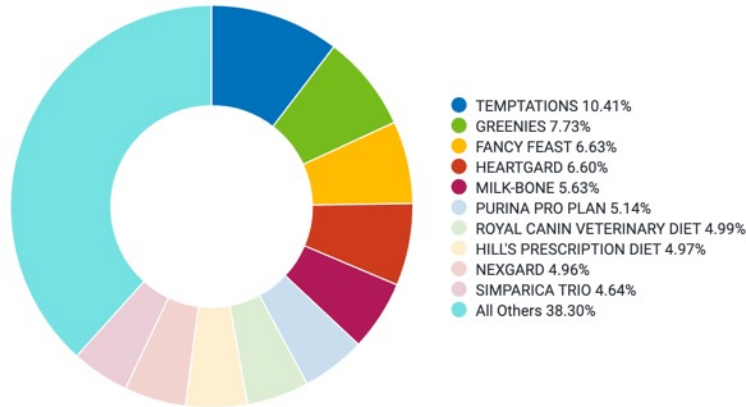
TEMPTATIONS 10.41%
GREENIES 7.73%
FANCY FEAST 6.63%
HEARTGARD 6.60%
MILK-BONE 5.63%
PURINA PRO PLAN 5.14%
ROYAL CANIN VETERINARY DIET 4.99%
HILL'S PRESCRIPTION DIET 4.97%
NEXGARD 4.96%
SIMPARICA TRIO 4.64%
All Others 38.30%